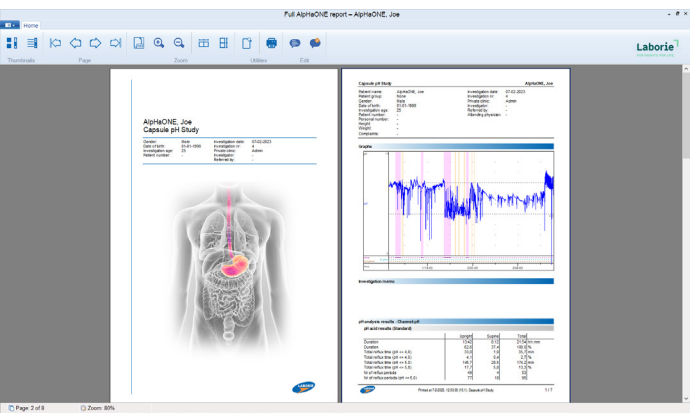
Full AlpHaONE report – AlpHaONE, Joe

Home

Thumbnails Page Zoom Utilities Edit

Laborie

AlpHaONE, Joe
Capsule pH Study

Gender: Male
Date of birth: 01-01-1999
Investigation age: 23
Patient number: -
Investigation date: 07-02-2023
Investigation nr: 4
Private clinic: Admin
Investigator: -
Referred by: -

Capsule pH Study AlpHaONE, Joe

Patient name: AlpHaONE, Joe
Patient group: None
Gender: Male
Date of birth: 01-01-1999
Investigation age: 23
Patient number: -
Personal number: -
Height: -
Weight: -
Complaints: -
Investigation date: 07-02-2023
Investigation nr: 4
Private clinic: Admin
Investigator: -
Referred by: -
Attending physician: -

Graphs

Investigation memo

pH analysis results - Channel pH
pH acid results (Standard)

| | Upright | Supine | Total | |
|---|---|---|---|---|
| Duration | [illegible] | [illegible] | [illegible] | hh:mm |
| Duration | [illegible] | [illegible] | 100.0 | % |
| Total reflux time (pH <= 4.0) | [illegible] | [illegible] | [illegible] | mm |
| Total reflux time (pH <= 4.0) | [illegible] | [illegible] | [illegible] | % |
| Total reflux time (pH <= 5.0) | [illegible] | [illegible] | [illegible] | mm |
| Total reflux time (pH <= 5.0) | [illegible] | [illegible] | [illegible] | % |
| Nr of reflux periods | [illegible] | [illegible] | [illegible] | |
| Nr of reflux periods (pH <= 5.0) | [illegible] | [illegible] | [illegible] | |

Printed on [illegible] 1 / 7

Page: 2 of 8 Zoom: 80%